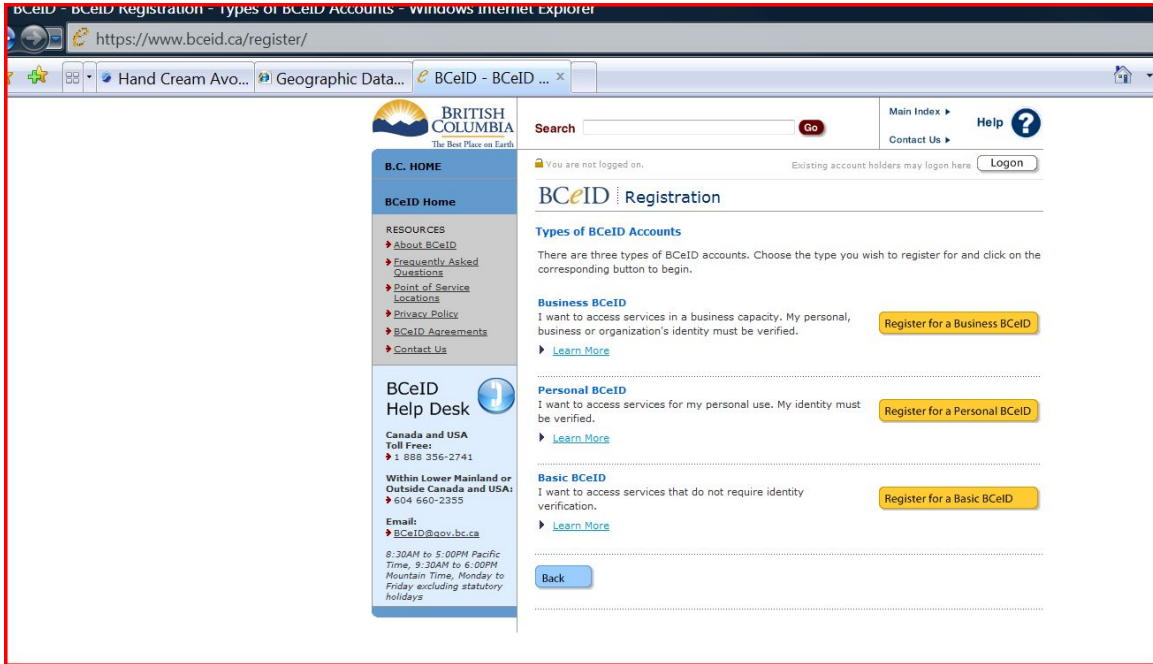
BCeID - BCeID Registration - Types of BCeID Accounts - Windows Internet Explorer

https://www.bceid.ca/register/

Hand Cream Avo... | Geographic Data... | BCeID - BCeID ... ×

BRITISH COLUMBIA
The Best Place on Earth

Search Go

Main Index ▸
Contact Us ▸
Help

B.C. HOME

BCeID Home

RESOURCES
About BCeID
Frequently Asked Questions
Point of Service Locations
Privacy Policy
BCeID Agreements
Contact Us

BCeID Help Desk

Canada and USA
Toll Free:
1 888 356-2741

Within Lower Mainland or Outside Canada and USA:
604 660-2355

Email:
BCeID@gov.bc.ca

8:30AM to 5:00PM Pacific Time, 9:30AM to 6:00PM Mountain Time, Monday to Friday excluding statutory holidays

You are not logged on.

Existing account holders may logon here Logon

BCeID | Registration

Types of BCeID Accounts

There are three types of BCeID accounts. Choose the type you wish to register for and click on the corresponding button to begin.

Business BCeID
I want to access services in a business capacity. My personal, business or organization's identity must be verified.
Learn More
Register for a Business BCeID

Personal BCeID
I want to access services for my personal use. My identity must be verified.
Learn More
Register for a Personal BCeID

Basic BCeID
I want to access services that do not require identity verification.
Learn More
Register for a Basic BCeID

Back